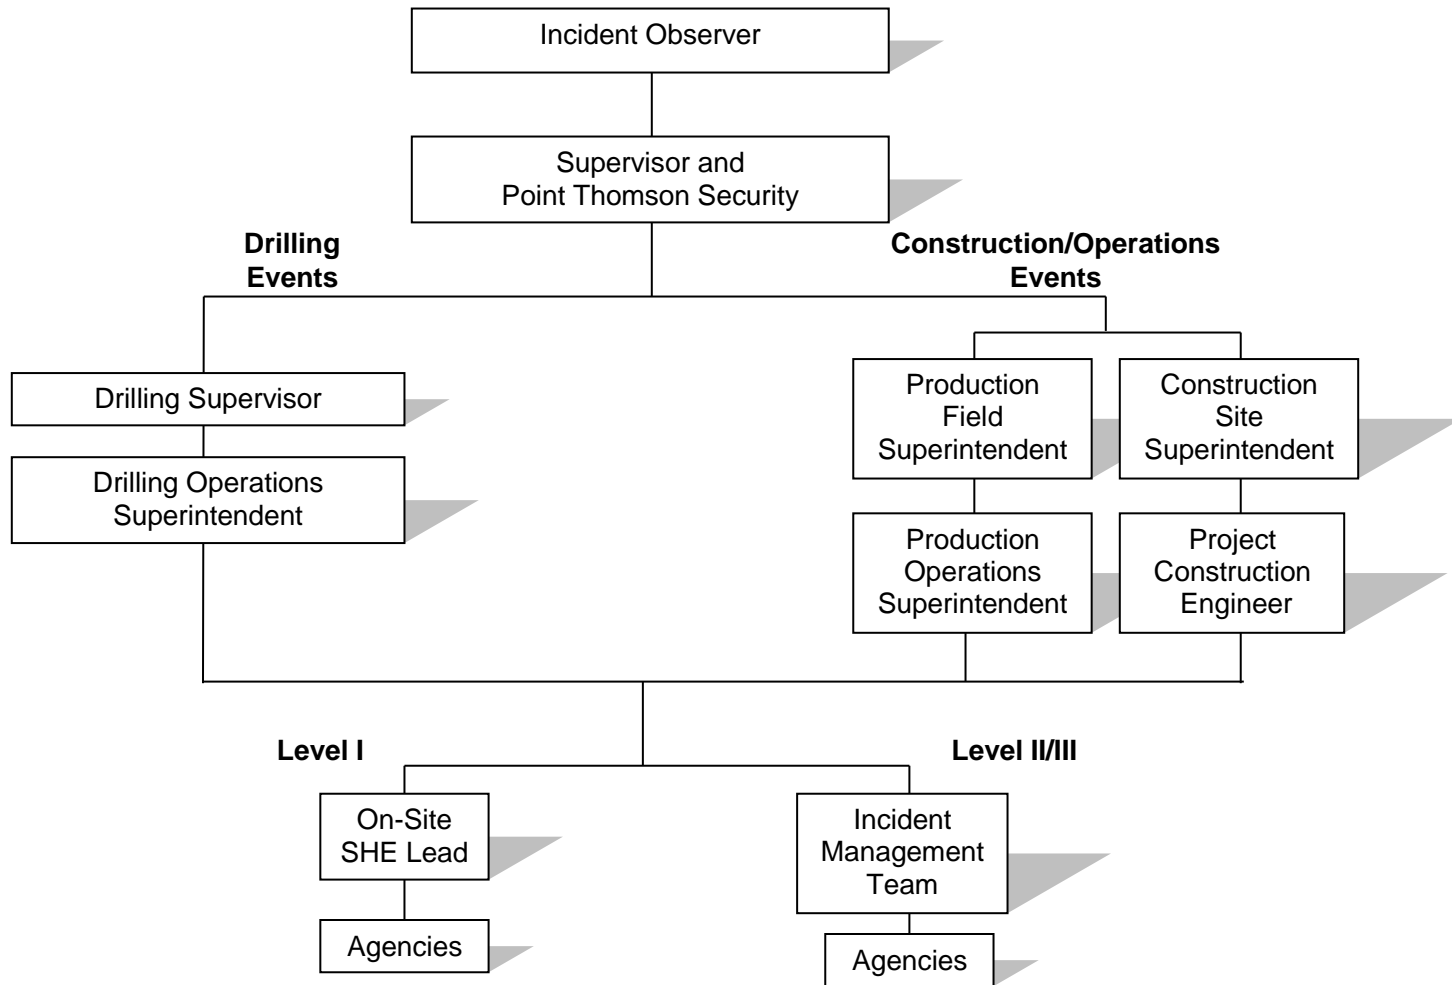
Incident Observer

Supervisor and
Point Thomson Security

Drilling
Events

Construction/Operations
Events

Drilling Supervisor

Drilling Operations
Superintendent

Production
Field
Superintendent

Construction
Site
Superintendent

Production
Operations
Superintendent

Project
Construction
Engineer

Level I

Level II/III

On-Site
SHE Lead

Agencies

Incident
Management
Team

Agencies